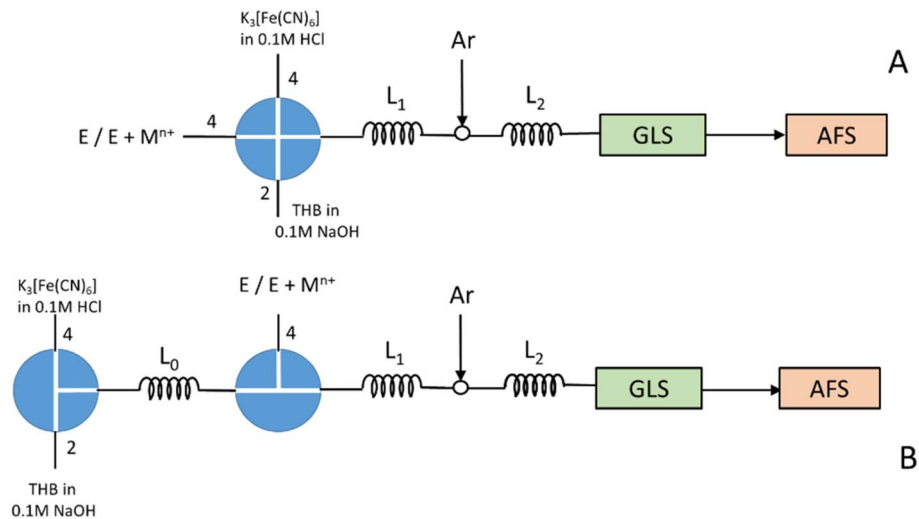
$K_3[Fe(CN)_6]$ in 0.1M HCl

4

Ar

A

$E / E + M^{n+}$

4

$L_1$

$L_2$

GLS

AFS

2

THB in 0.1M NaOH

$K_3[Fe(CN)_6]$ in 0.1M HCl

4

$E / E + M^{n+}$

4

Ar

$L_0$

$L_1$

$L_2$

GLS

AFS

2

B

THB in 0.1M NaOH